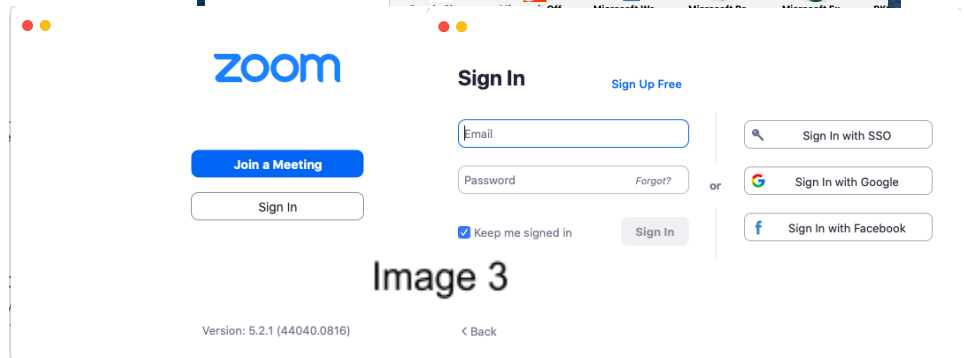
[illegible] Off Microsoft Wo Microsoft Po Microsoft Ex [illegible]

zoom

Join a Meeting

Sign In

Sign In

Sign Up Free

Email

Password

Forgot?

or

Keep me signed in

Sign In

Sign In with SSO

Sign In with Google

Sign In with Facebook

Image 3

Version: 5.2.1 (44040.0816)

< Back